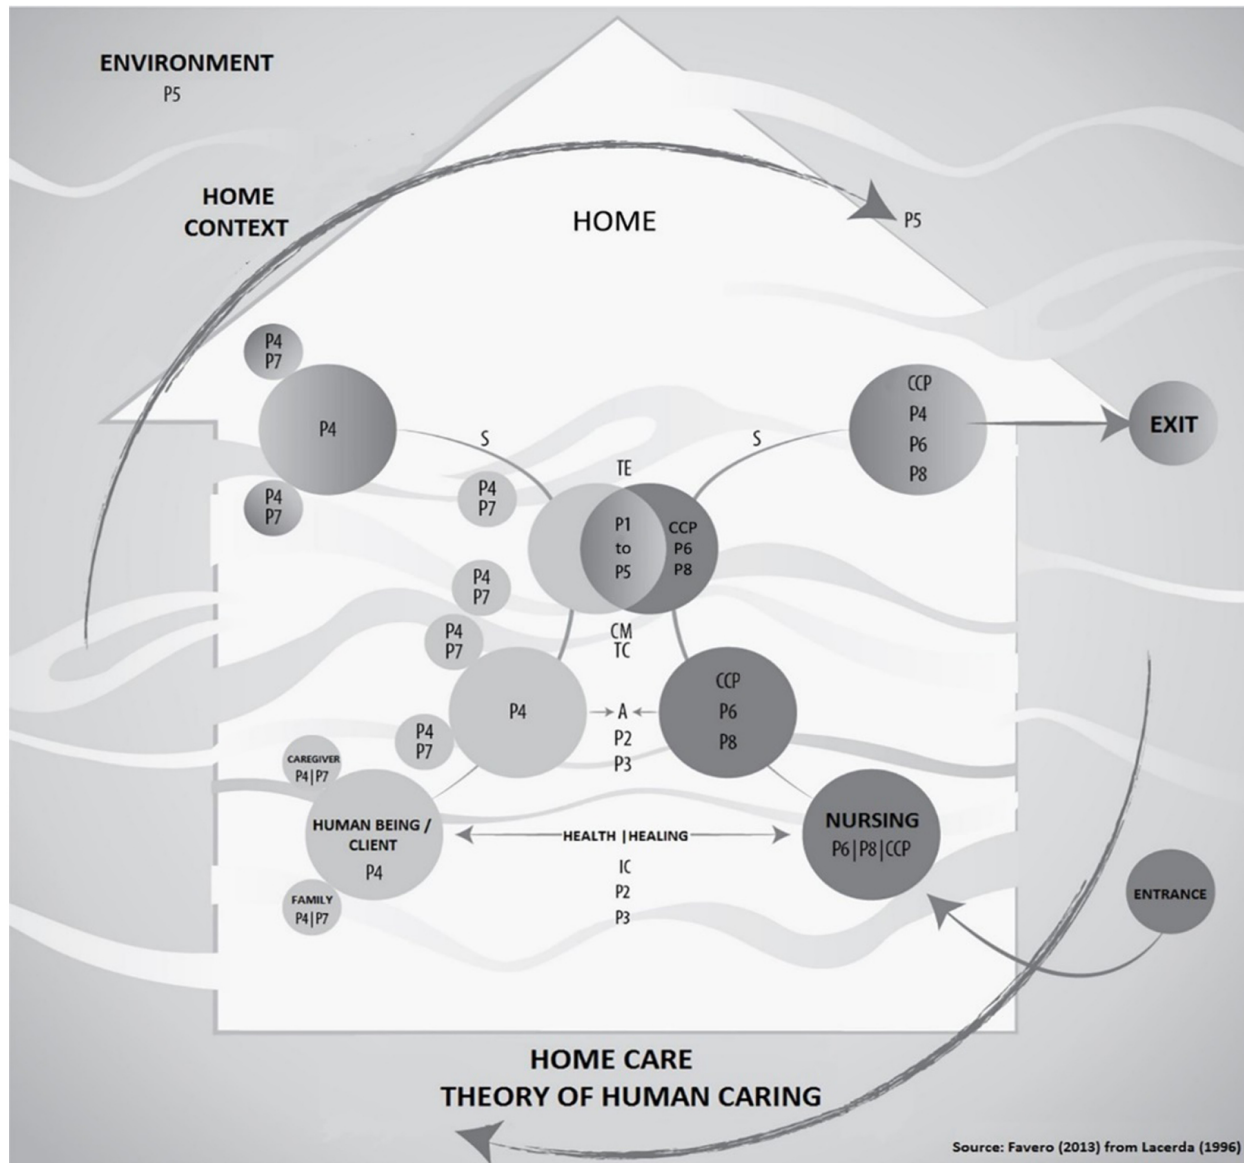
ENVIRONMENT
P5

HOME CONTEXT

HOME

P5

P4
P7

P4

P4
P7

S

S

CCP
P4
P6
P8

EXIT

TE

P4
P7

P1
to
P5

CCP
P6
P8

P4
P7

P4
P7

CM
TC

P4

A

CCP
P6
P8

P4
P7

P2
P3

CAREGIVER
P4|P7

HUMAN BEING / CLIENT
P4

HEALTH |HEALING

NURSING
P6|P8|CCP

IC
P2
P3

FAMILY
P4|P7

ENTRANCE

HOME CARE
THEORY OF HUMAN CARING

Source: Favero (2013) from Lacerda (1996)